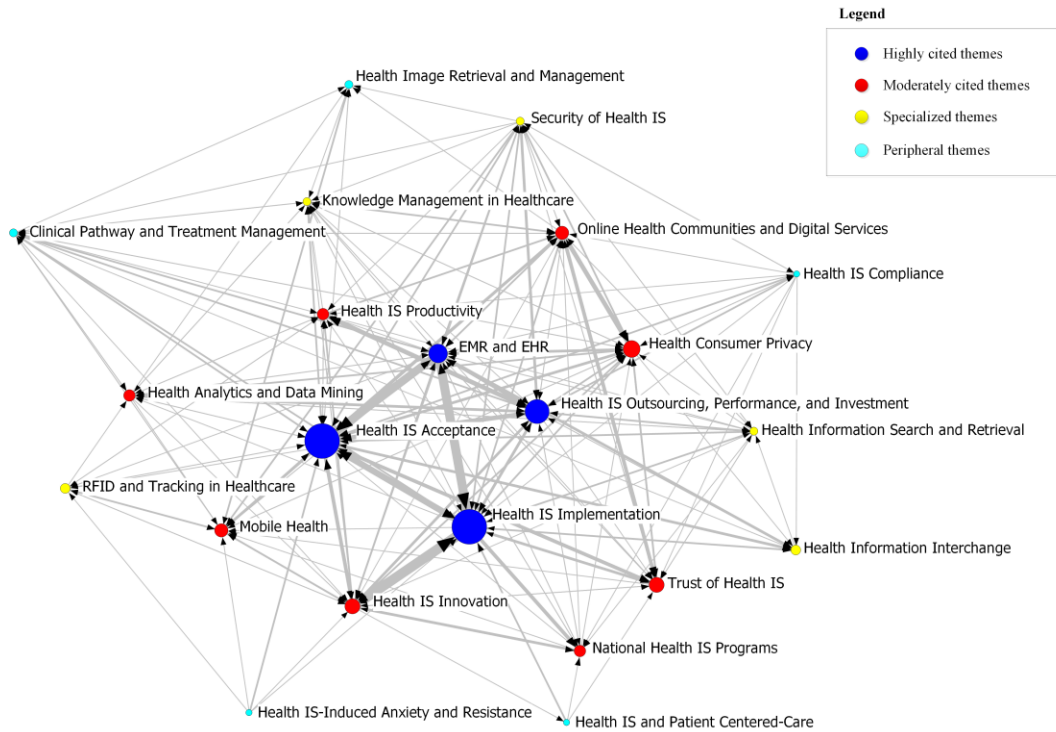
Legend

Highly cited themes

Moderately cited themes

Specialized themes

Peripheral themes

Health Image Retrieval and Management

Security of Health IS

Knowledge Management in Healthcare

Clinical Pathway and Treatment Management

Online Health Communities and Digital Services

Health IS Compliance

Health IS Productivity

EMR and EHR

Health Consumer Privacy

Health Analytics and Data Mining

Health IS Outsourcing, Performance, and Investment

Health IS Acceptance

Health Information Search and Retrieval

RFID and Tracking in Healthcare

Mobile Health

Health IS Implementation

Health Information Interchange

Trust of Health IS

Health IS Innovation

National Health IS Programs

Health IS-Induced Anxiety and Resistance

Health IS and Patient Centered-Care